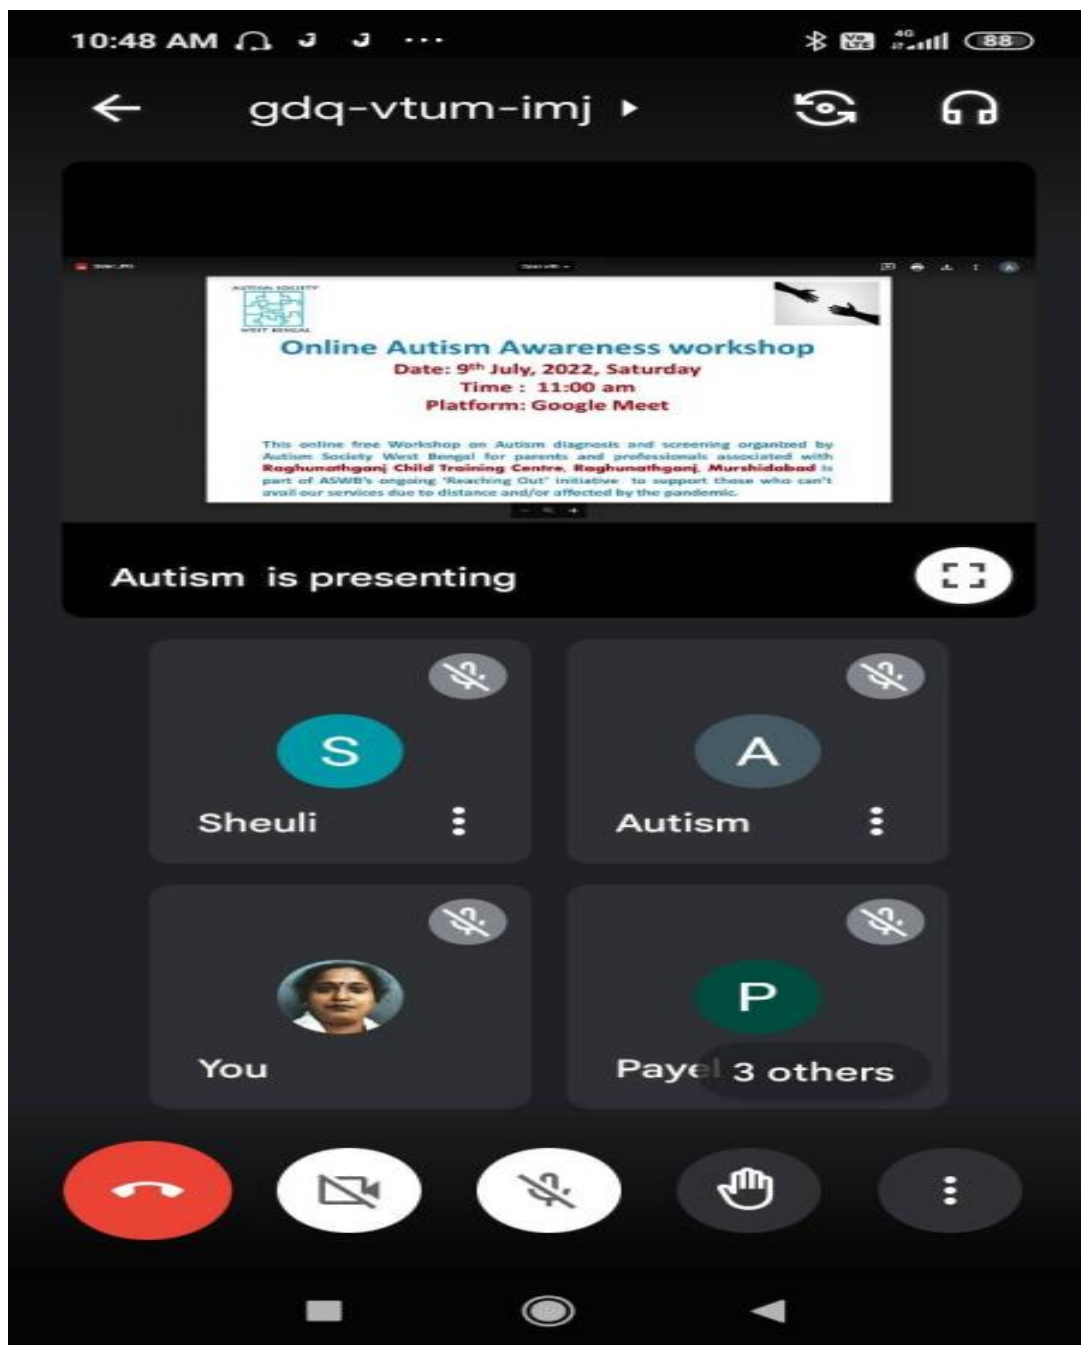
10:48 AM ··· 88

gdq-vtum-imj

AUTISM SOCIETY WEST BENGAL

Online Autism Awareness workshop
Date: $9^{th}$ July, 2022, Saturday
Time : 11:00 am
Platform: Google Meet

This online free Workshop on Autism diagnosis and screening organized by Autism Society West Bengal for parents and professionals associated with Raghunathganj Child Training Centre, Raghunathganj, Murshidabad is part of ASWB's ongoing 'Reaching Out' initiative to support those who can't avail our services due to distance and/or affected by the pandemic.

Autism is presenting

S
Sheuli

A
Autism

You

P
Payel 3 others